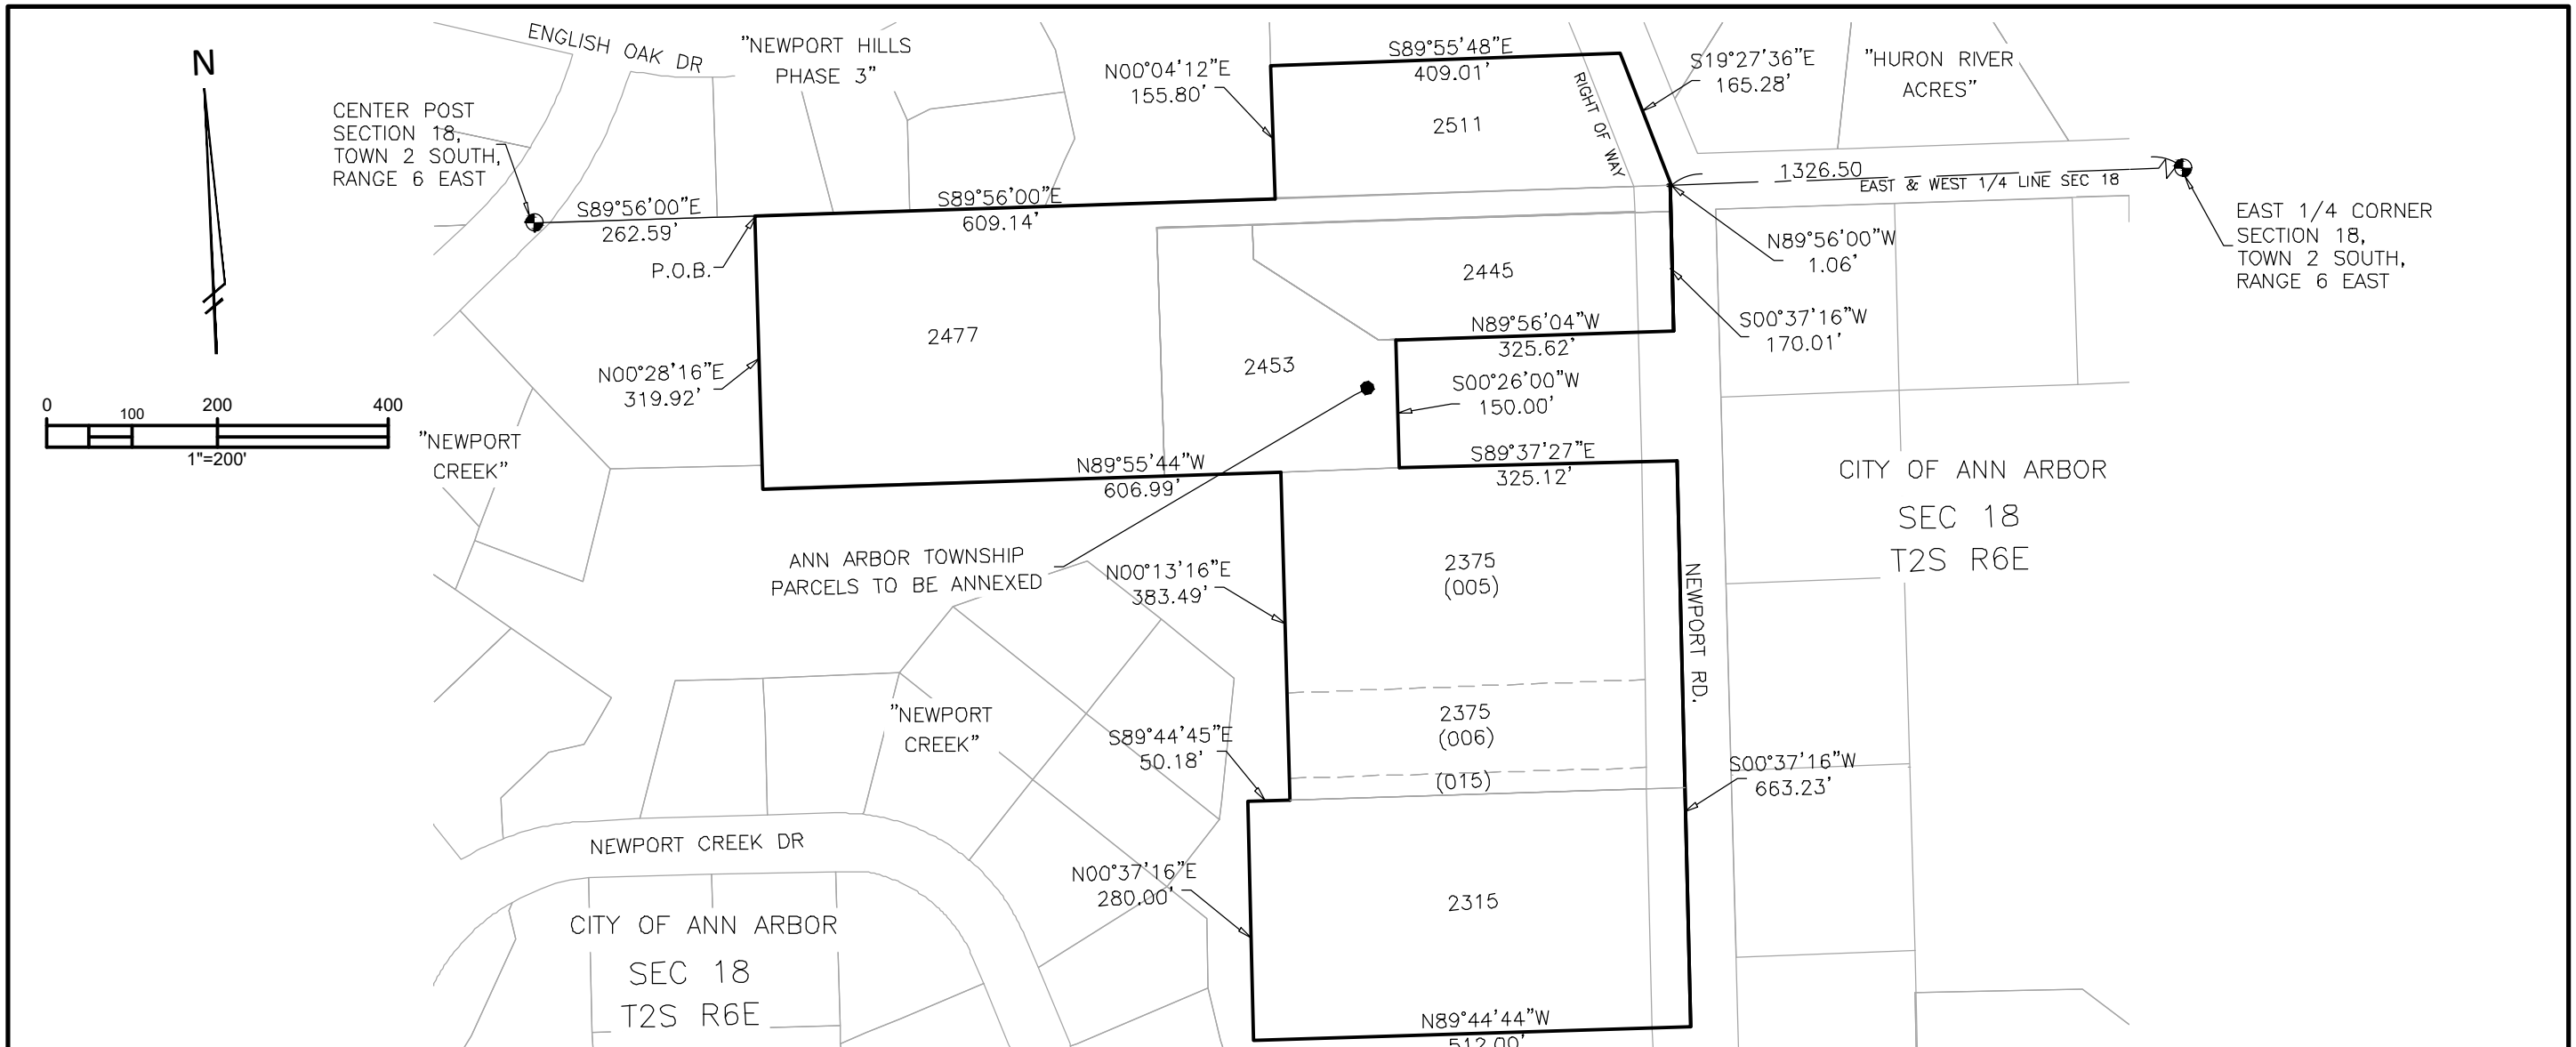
N

0 100 200 400
1"=200'

ENGLISH OAK DR

"NEWPORT HILLS PHASE 3"

CENTER POST SECTION 18, TOWN 2 SOUTH, RANGE 6 EAST

S89°56'00"E
262.59'

P.O.B.

S89°56'00"E
609.14'

N00°04'12"E
155.80'

S89°55'48"E
409.01'

2511

RIGHT OF WAY

S19°27'36"E
165.28'

"HURON RIVER ACRES"

1326.50
EAST & WEST 1/4 LINE SEC 18

EAST 1/4 CORNER SECTION 18, TOWN 2 SOUTH, RANGE 6 EAST

N89°56'00"W
1.06'

2445

S00°37'16"W
170.01'

2477

N89°56'04"W
325.62'

2453

N00°28'16"E
319.92'

S00°26'00"W
150.00'

"NEWPORT CREEK"

N89°55'44"W
606.99'

S89°37'27"E
325.12'

CITY OF ANN ARBOR
SEC 18
T2S R6E

ANN ARBOR TOWNSHIP PARCELS TO BE ANNEXED

N00°13'16"E
383.49'

2375
(005)

NEWPORT RD.

2375
(006)

"NEWPORT CREEK"

S89°44'45"E
50.18'

(015)

S00°37'16"W
663.23'

NEWPORT CREEK DR

N00°37'16"E
280.00'

2315

CITY OF ANN ARBOR
SEC 18
T2S R6E

N89°44'44"W
512.00'